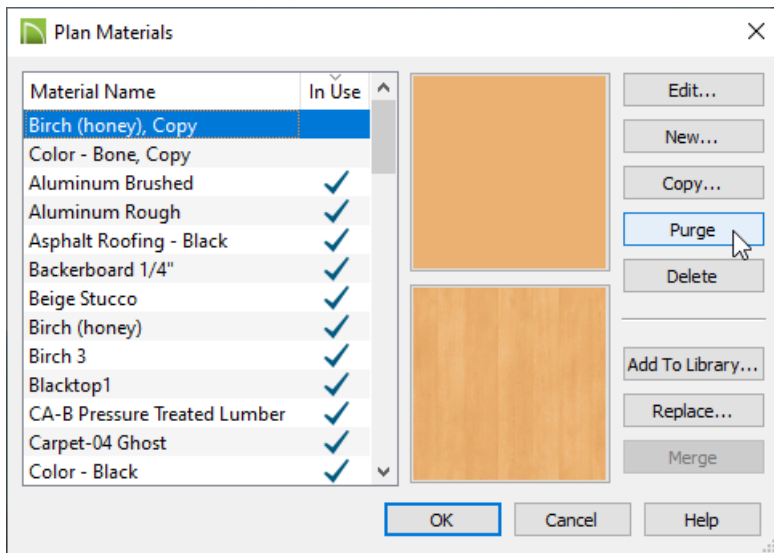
Plan Materials

| Material Name | In Use |
|---|---|
| Birch (honey), Copy | |
| Color - Bone, Copy | |
| Aluminum Brushed | ✓ |
| Aluminum Rough | ✓ |
| Asphalt Roofing - Black | ✓ |
| Backerboard 1/4" | ✓ |
| Beige Stucco | ✓ |
| Birch (honey) | ✓ |
| Birch 3 | ✓ |
| Blacktop1 | ✓ |
| CA-B Pressure Treated Lumber | ✓ |
| Carpet-04 Ghost | ✓ |
| Color - Black | ✓ |

Edit...
New...
Copy...
Purge
Delete
Add To Library...
Replace...
Merge

OK
Cancel
Help